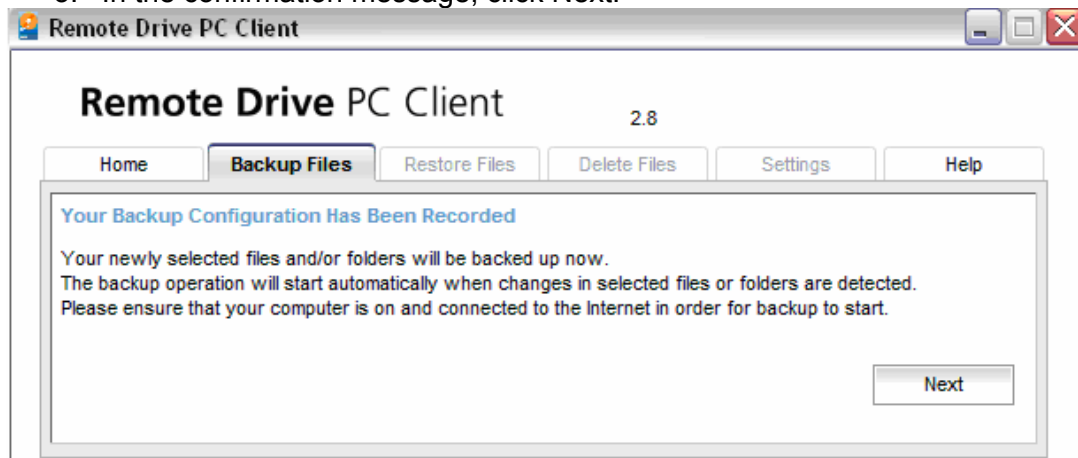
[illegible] In the confirmation message, click Next.

Remote Drive PC Client

Remote Drive PC Client

2.8

Home | Backup Files | Restore Files | Delete Files | Settings | Help

Your Backup Configuration Has Been Recorded

Your newly selected files and/or folders will be backed up now.
The backup operation will start automatically when changes in selected files or folders are detected.
Please ensure that your computer is on and connected to the Internet in order for backup to start.

Next